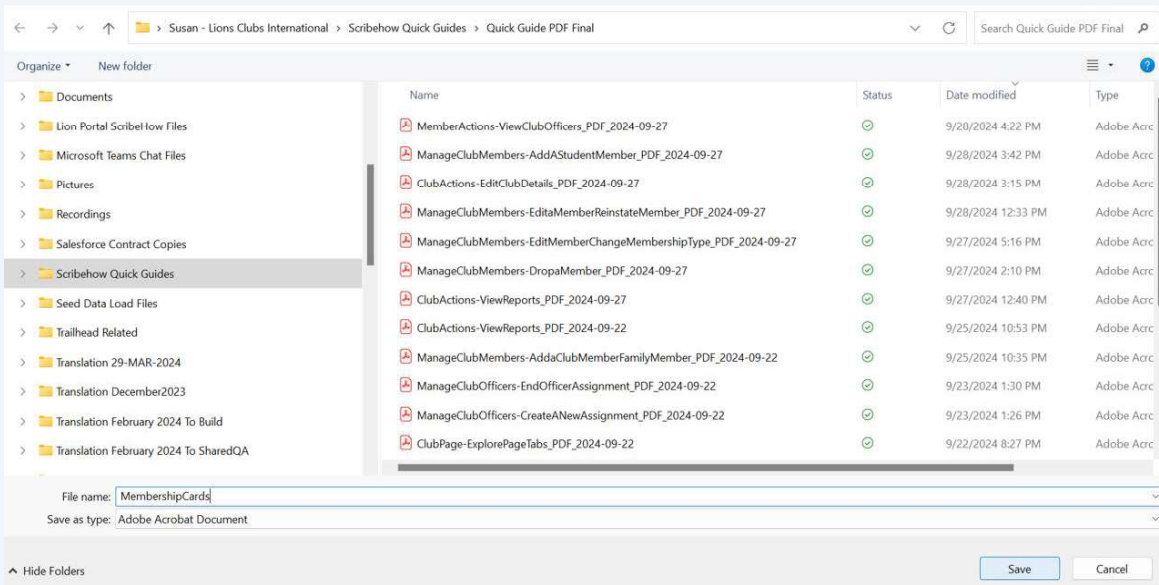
> Susan - Lions Clubs International > Scribehow Quick Guides > Quick Guide PDF Final

Search Quick Guide PDF Final

Organize ▾   New folder

Documents
Lion Portal ScribeHow Files
Microsoft Teams Chat Files
Pictures
Recordings
Salesforce Contract Copies
Scribehow Quick Guides
Seed Data Load Files
Trailhead Related
Translation 29-MAR-2024
Translation December2023
Translation February 2024 To Build
Translation February 2024 To SharedQA

| Name | Status | Date modified | Type |
|---|---|---|---|
| MemberActions-ViewClubOfficers_PDF_2024-09-27 | | 9/20/2024 4:22 PM | Adobe Acrc |
| ManageClubMembers-AddAStudentMember_PDF_2024-09-27 | | 9/28/2024 3:42 PM | Adobe Acrc |
| ClubActions-EditClubDetails_PDF_2024-09-27 | | 9/28/2024 3:15 PM | Adobe Acrc |
| ManageClubMembers-EditaMemberReinstateMember_PDF_2024-09-27 | | 9/28/2024 12:33 PM | Adobe Acrc |
| ManageClubMembers-EditMemberChangeMembershipType_PDF_2024-09-27 | | 9/27/2024 5:16 PM | Adobe Acrc |
| ManageClubMembers-DropaMember_PDF_2024-09-27 | | 9/27/2024 2:10 PM | Adobe Acrc |
| ClubActions-ViewReports_PDF_2024-09-27 | | 9/27/2024 12:40 PM | Adobe Acrc |
| ClubActions-ViewReports_PDF_2024-09-22 | | 9/25/2024 10:53 PM | Adobe Acrc |
| ManageClubMembers-AddaClubMemberFamilyMember_PDF_2024-09-22 | | 9/25/2024 10:35 PM | Adobe Acrc |
| ManageClubOfficers-EndOfficerAssignment_PDF_2024-09-22 | | 9/23/2024 1:30 PM | Adobe Acrc |
| ManageClubOfficers-CreateANewAssignment_PDF_2024-09-22 | | 9/23/2024 1:26 PM | Adobe Acrc |
| ClubPage-ExplorePageTabs_PDF_2024-09-22 | | 9/22/2024 8:27 PM | Adobe Acrc |

File name: MembershipCards
Save as type: Adobe Acrobat Document

Hide Folders

Save   Cancel